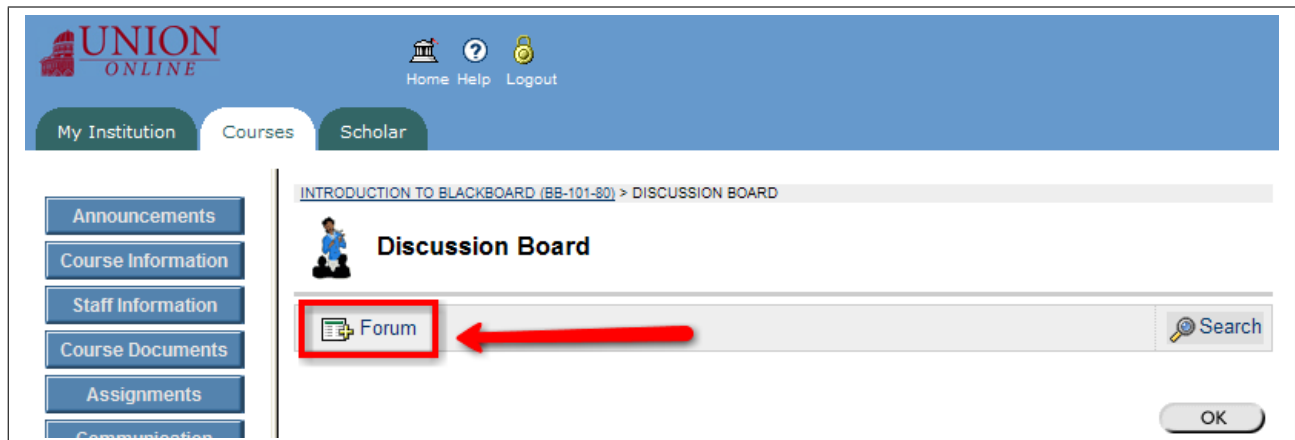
UNION
ONLINE

Home Help Logout

My Institution
Courses
Scholar

Announcements
Course Information
Staff Information
Course Documents
Assignments
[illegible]

INTRODUCTION TO BLACKBOARD (BB-101-80) > DISCUSSION BOARD

Discussion Board

Forum

Search

OK